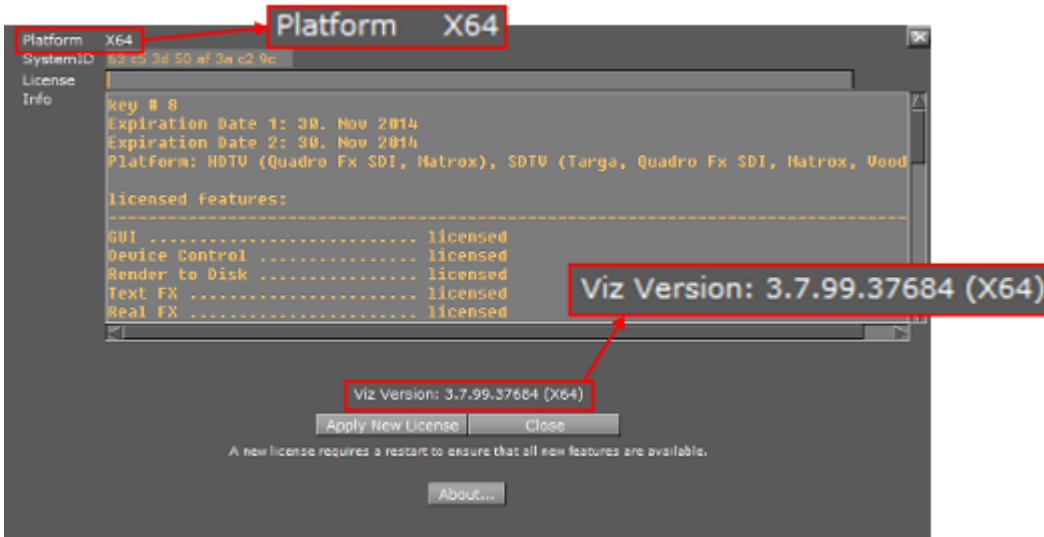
Platform X64

Platform X64
SystemID 63 c5 3d 50 af 3a c2 9c
License
Info

key # 8
Expiration Date 1: 30. Nov 2014
Expiration Date 2: 30. Nov 2014
Platform: HDTV (Quadro Fx SDI, Matrox), SDTV (Targa, Quadro Fx SDI, Matrox, Vood

licensed features:

GUI ............................ licensed
Device Control ................ licensed
Render to Disk ................ licensed
Text FX ....................... licensed
Real FX ....................... licensed

Viz Version: 3.7.99.37684 (X64)

Viz Version: 3.7.99.37684 (X64)

Apply New License
Close

A new license requires a restart to ensure that all new features are available.

About...